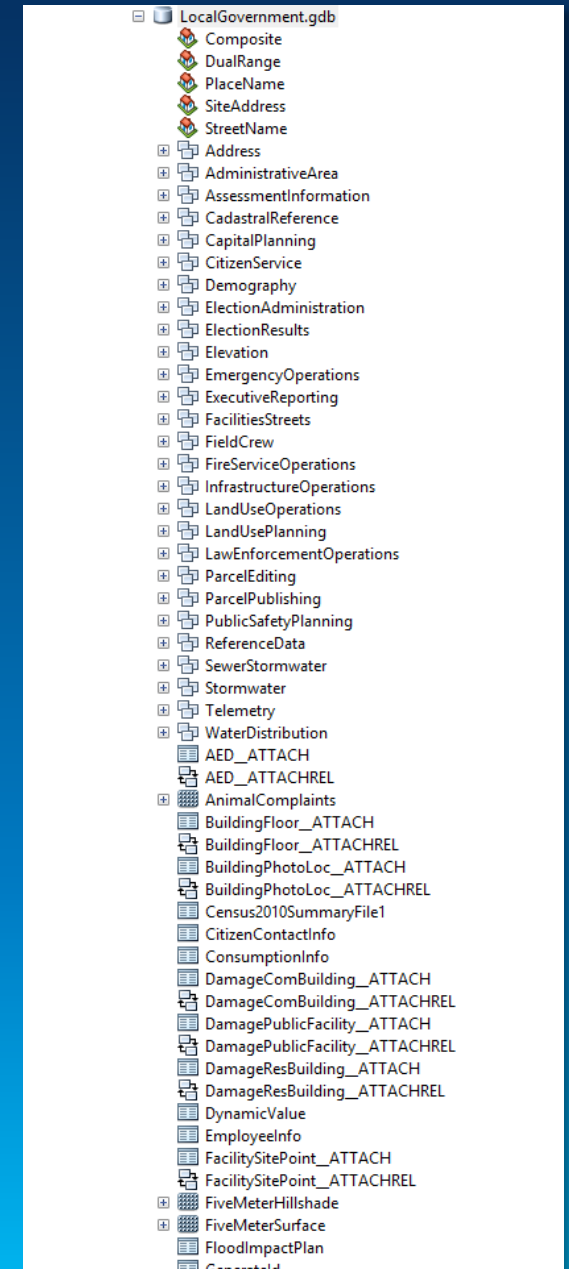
LocalGovernment.gdb
Composite
DualRange
PlaceName
SiteAddress
StreetName
Address
AdministrativeArea
AssessmentInformation
CadastralReference
CapitalPlanning
CitizenService
Demography
ElectionAdministration
ElectionResults
Elevation
EmergencyOperations
ExecutiveReporting
FacilitiesStreets
FieldCrew
FireServiceOperations
InfrastructureOperations
LandUseOperations
LandUsePlanning
LawEnforcementOperations
ParcelEditing
ParcelPublishing
PublicSafetyPlanning
ReferenceData
SewerStormwater
Stormwater
Telemetry
WaterDistribution
AED__ATTACH
AED__ATTACHREL
AnimalComplaints
BuildingFloor__ATTACH
BuildingFloor__ATTACHREL
BuildingPhotoLoc__ATTACH
BuildingPhotoLoc__ATTACHREL
Census2010SummaryFile1
CitizenContactInfo
ConsumptionInfo
DamageComBuilding__ATTACH
DamageComBuilding__ATTACHREL
DamagePublicFacility__ATTACH
DamagePublicFacility__ATTACHREL
DamageResBuilding__ATTACH
DamageResBuilding__ATTACHREL
DynamicValue
EmployeeInfo
FacilitySitePoint__ATTACH
FacilitySitePoint__ATTACHREL
FiveMeterHillshade
FiveMeterSurface
FloodImpactPlan
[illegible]